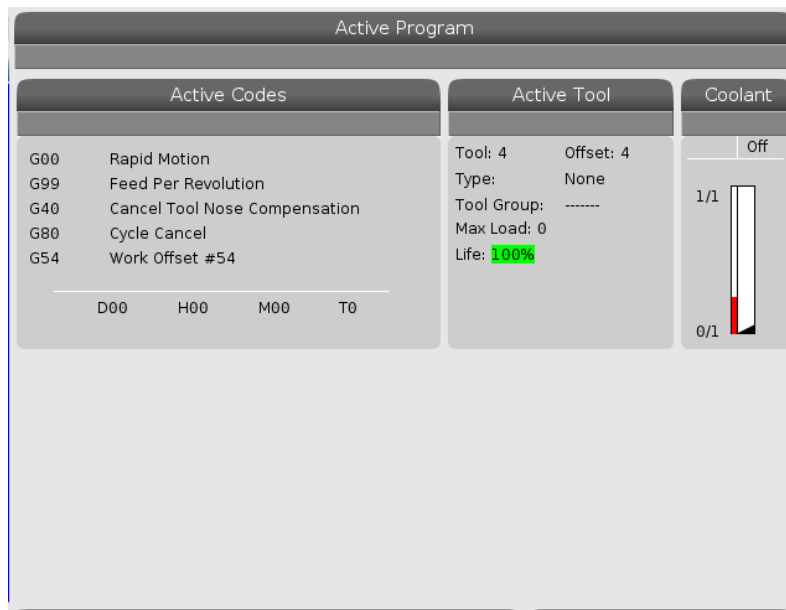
Active Program

Active Codes

G00 Rapid Motion
G99 Feed Per Revolution
G40 Cancel Tool Nose Compensation
G80 Cycle Cancel
G54 Work Offset #54

D00 H00 M00 T0

Active Tool

Tool: 4 Offset: 4
Type: None
Tool Group: -------
Max Load: 0
Life: 100%

Coolant

Off

1/1

0/1